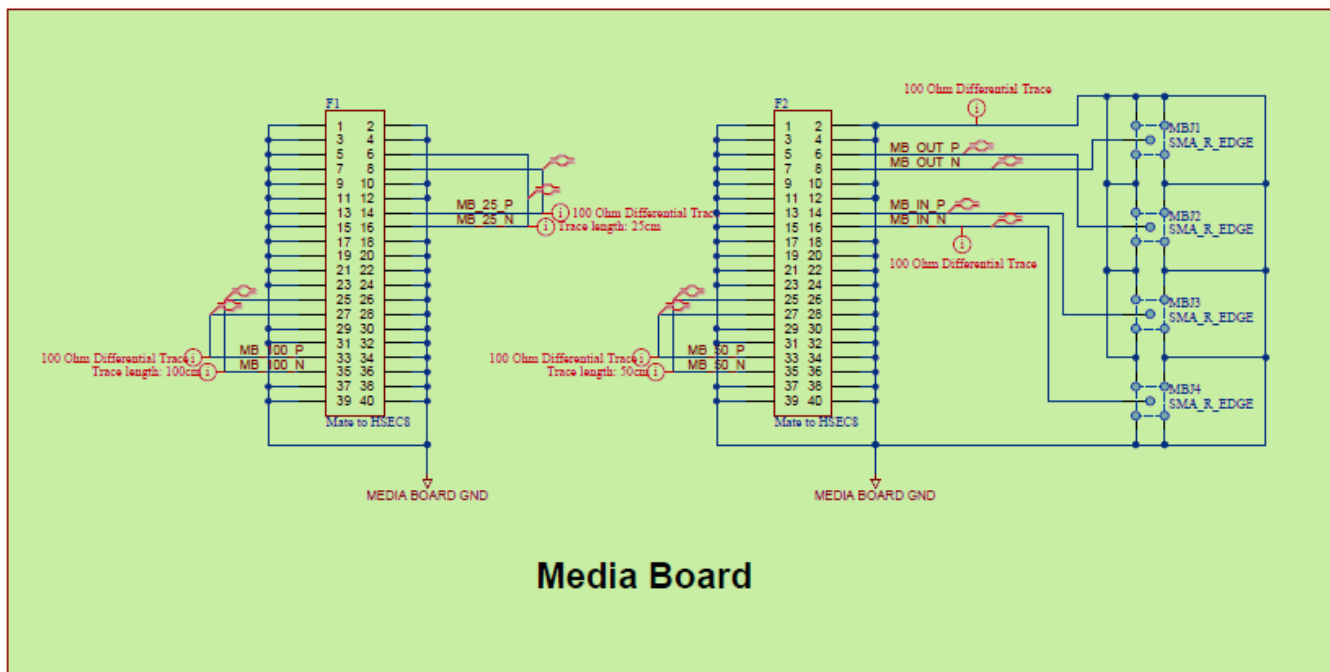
F1

| 1 | 2 |
|---|---|
| 3 | 4 |
| 5 | 6 |
| 7 | 8 |
| 9 | 10 |
| 11 | 12 |
| 13 | 14 |
| 15 | 16 |
| 17 | 18 |
| 19 | 20 |
| 21 | 22 |
| 23 | 24 |
| 25 | 26 |
| 27 | 28 |
| 29 | 30 |
| 31 | 32 |
| 33 | 34 |
| 35 | 36 |
| 37 | 38 |
| 39 | 40 |

Mate to HSEC8

MB_25_P
MB_25_N
100 Ohm Differential Trac
Trace length: 25cm

100 Ohm Differential Trace
Trace length: 100cm
MB_100_P
MB_100_N

MEDIA BOARD GND

F2

| 1 | 2 |
|---|---|
| 3 | 4 |
| 5 | 6 |
| 7 | 8 |
| 9 | 10 |
| 11 | 12 |
| 13 | 14 |
| 15 | 16 |
| 17 | 18 |
| 19 | 20 |
| 21 | 22 |
| 23 | 24 |
| 25 | 26 |
| 27 | 28 |
| 29 | 30 |
| 31 | 32 |
| 33 | 34 |
| 35 | 36 |
| 37 | 38 |
| 39 | 40 |

Mate to HSEC8

100 Ohm Differential Trace
MB_OUT_P
MB_OUT_N
MB_IN_P
MB_IN_N
100 Ohm Differential Trace

100 Ohm Differential Trace
Trace length: 50cm
MB_50_P
MB_50_N

MEDIA BOARD GND

MBJ1
SMA_R_EDGE
MBJ2
SMA_R_EDGE
MBJ3
SMA_R_EDGE
MBJ4
SMA_R_EDGE

Media Board